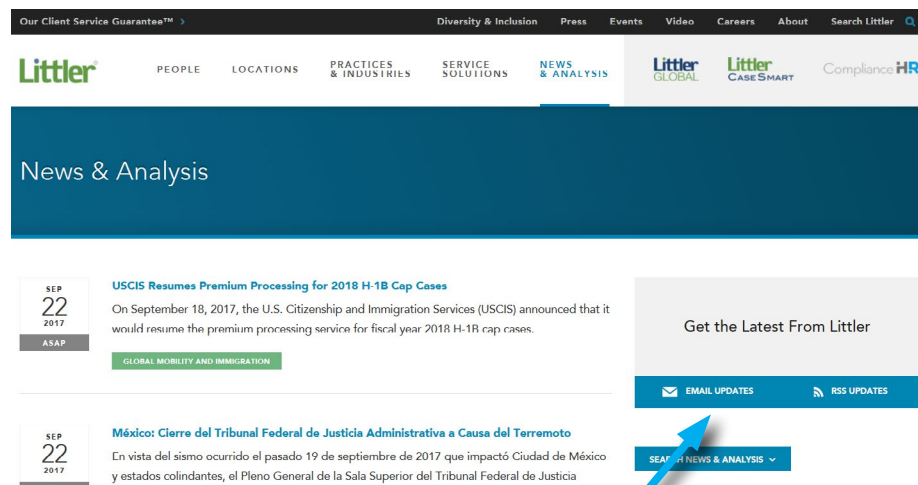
Our Client Service Guarantee™ › Diversity & Inclusion Press Events Video Careers About Search Littler

Littler PEOPLE LOCATIONS PRACTICES & INDUSTRIES SERVICE SOLUTIONS NEWS & ANALYSIS Littler GLOBAL Littler CASESMART Compliance HR

News & Analysis

SEP 22 2017 ASAP

USCIS Resumes Premium Processing for 2018 H-1B Cap Cases

On September 18, 2017, the U.S. Citizenship and Immigration Services (USCIS) announced that it would resume the premium processing service for fiscal year 2018 H-1B cap cases.

GLOBAL MOBILITY AND IMMIGRATION

SEP 22 2017

México: Cierre del Tribunal Federal de Justicia Administrativa a Causa del Terremoto

En vista del sismo ocurrido el pasado 19 de septiembre de 2017 que impactó Ciudad de México y estados colindantes, el Pleno General de la Sala Superior del Tribunal Federal de Justicia

Get the Latest From Littler

EMAIL UPDATES RSS UPDATES

SEA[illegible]H NEWS & ANALYSIS